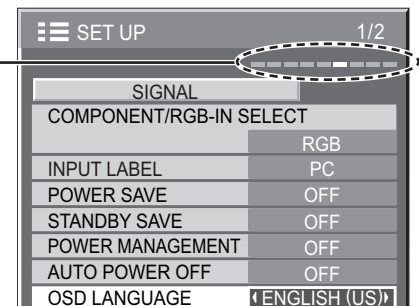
SET UP 1/2

SIGNAL

COMPONENT/RGB-IN SELECT

| | |
|---|---|
| | RGB |
| INPUT LABEL | PC |
| POWER SAVE | OFF |
| STANDBY SAVE | OFF |
| POWER MANAGEMENT | OFF |
| AUTO POWER OFF | OFF |
| OSD LANGUAGE | ENGLISH (US) |